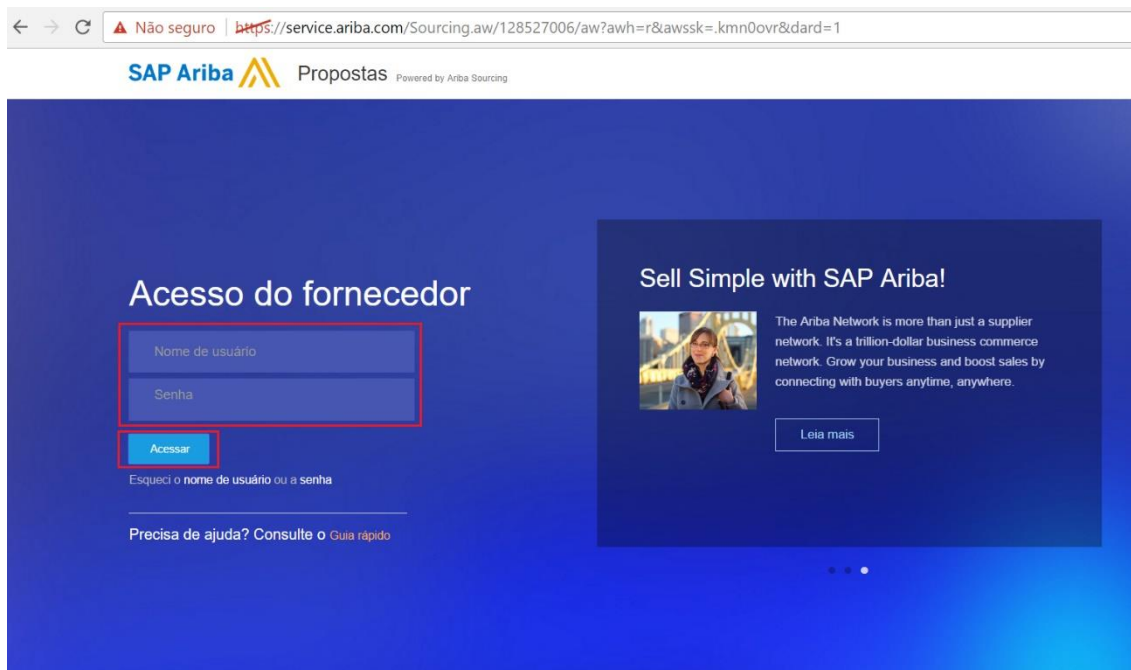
Não seguro | https://service.ariba.com/Sourcing.aw/128527006/aw?awh=r&awssk=.kmn0ovr&dard=1

SAP Ariba Propostas Powered by Ariba Sourcing

Acesso do fornecedor

Nome de usuário

Senha

Acessar

Esqueci o nome de usuário ou a senha

Precisa de ajuda? Consulte o Guia rápido

Sell Simple with SAP Ariba!

The Ariba Network is more than just a supplier network. It's a trillion-dollar business commerce network. Grow your business and boost sales by connecting with buyers anytime, anywhere.

Leia mais